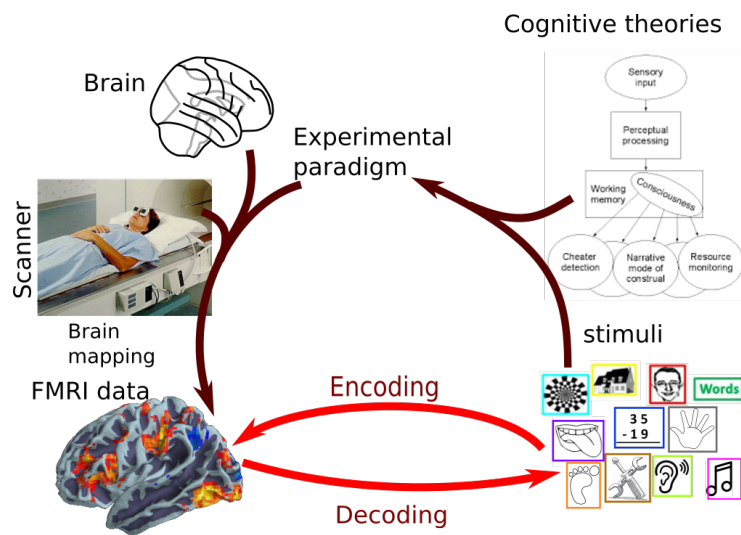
Cognitive theories

Brain

Experimental paradigm

Sensory input

Perceptual processing

Working memory

Consciousness

Cheater detection

Narrative mode of construal

Resource monitoring

Scanner

Brain mapping

stimuli

FMRI data

Encoding

Words

35
-19

Decoding